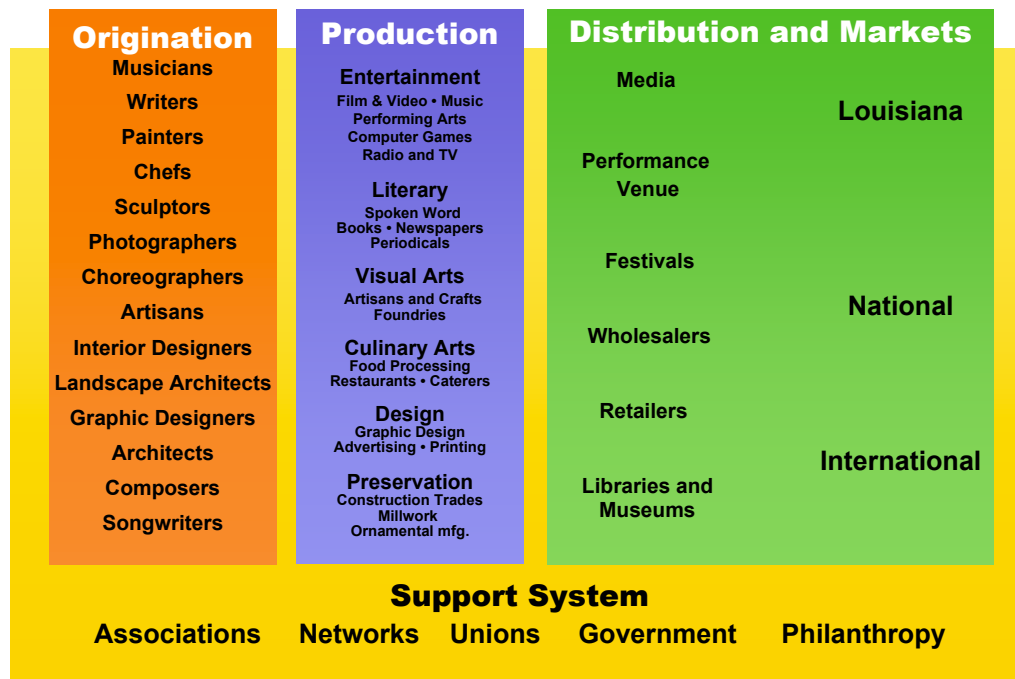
Origination
Musicians
Writers
Painters
Chefs
Sculptors
Photographers
Choreographers
Artisans
Interior Designers
Landscape Architects
Graphic Designers
Architects
Composers
Songwriters

Production
Entertainment
Film & Video • Music
Performing Arts
Computer Games
Radio and TV

Literary
Spoken Word
Books • Newspapers
Periodicals

Visual Arts
Artisans and Crafts
Foundries

Culinary Arts
Food Processing
Restaurants • Caterers

Design
Graphic Design
Advertising • Printing

Preservation
Construction Trades
Millwork
Ornamental mfg.

Distribution and Markets
Media
Performance Venue
Festivals
Wholesalers
Retailers
Libraries and Museums

Louisiana
National
International

Support System
Associations Networks Unions Government Philanthropy